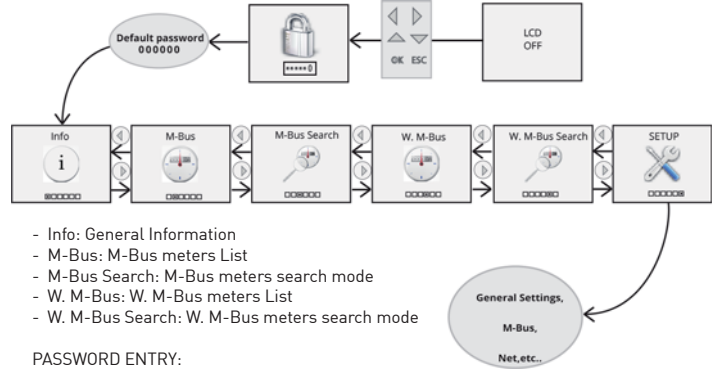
Default password
000000

OK ESC

LCD
OFF

Info

i

M-Bus

M-Bus Search

W. M-Bus

W. M-Bus Search

SETUP

- Info: General Information
- M-Bus: M-Bus meters List
- M-Bus Search: M-Bus meters search mode
- W. M-Bus: W. M-Bus meters List
- W. M-Bus Search: W. M-Bus meters search mode

General Settings,
M-Bus,
Net,etc..

PASSWORD ENTRY: